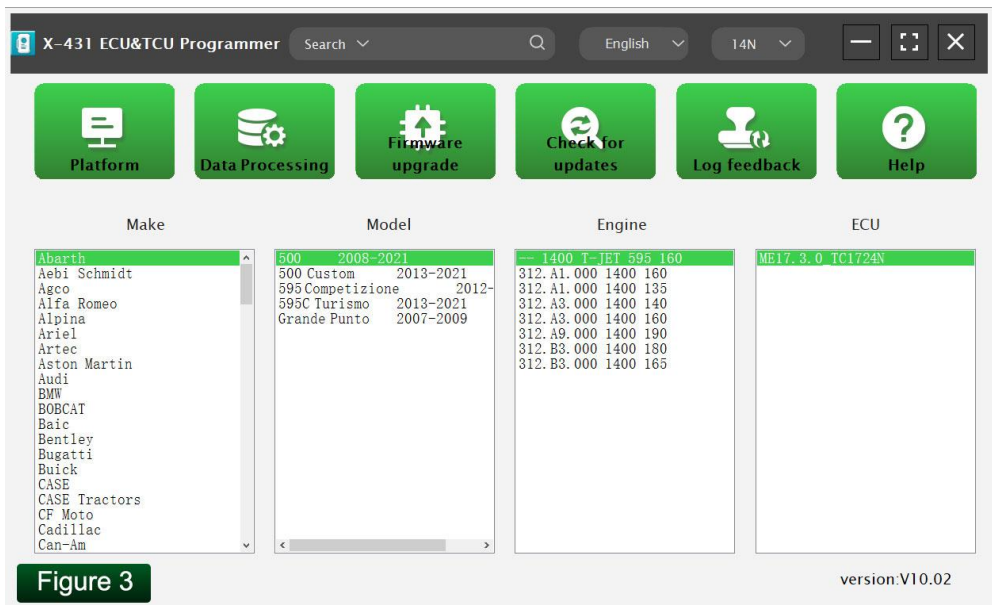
X-431 ECU&TCU Programmer Search English 14N

Platform
Data Processing
Firmware upgrade
Check for updates
Log feedback
Help

| Make | Model | Engine | ECU |
|---|---|---|---|
| Abarth | 500 2008-2021 | --- 1400 T-JET 595 160 | ME17.3.0_TC1724N |
| Aebi Schmidt | 500 Custom 2013-2021 | 312.A1.000 1400 160 | |
| Agco | 595 Competizione 2012- | 312.A1.000 1400 135 | |
| Alfa Romeo | 595C Turismo 2013-2021 | 312.A3.000 1400 140 | |
| Alpina | Grande Punto 2007-2009 | 312.A3.000 1400 160 | |
| Ariel | | 312.A9.000 1400 190 | |
| Artec | | 312.B3.000 1400 180 | |
| Aston Martin | | 312.B3.000 1400 165 | |
| Audi | | | |
| BMW | | | |
| BOBCAT | | | |
| Baic | | | |
| Bentley | | | |
| Bugatti | | | |
| Buick | | | |
| CASE | | | |
| CASE Tractors | | | |
| CF Moto | | | |
| Cadillac | | | |
| Can-Am | | | |

Figure 3

version:V10.02